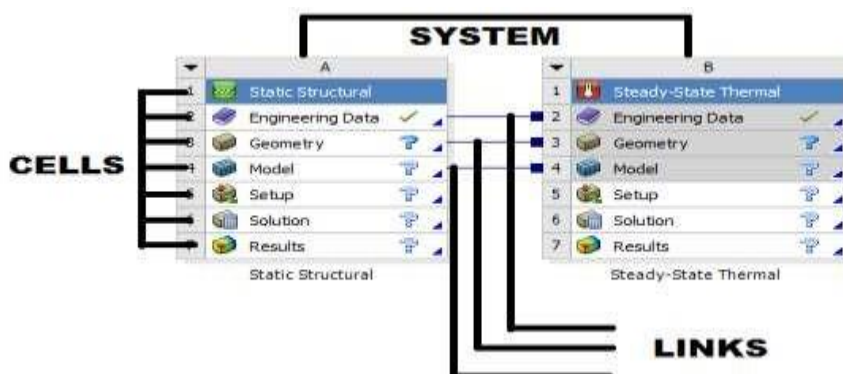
SYSTEM

| | A |
|---|---|
| 1 | Static Structural |
| 2 | Engineering Data |
| 3 | Geometry |
| 4 | Model |
| 5 | Setup |
| 6 | Solution |
| 7 | Results |

Static Structural

| | B |
|---|---|
| 1 | Steady-State Thermal |
| 2 | Engineering Data |
| 3 | Geometry |
| 4 | Model |
| 5 | Setup |
| 6 | Solution |
| 7 | Results |

Steady-State Thermal

CELLS

LINKS